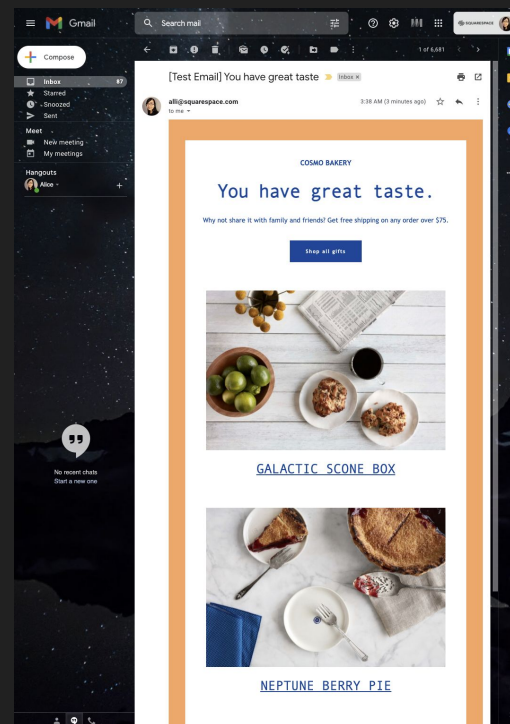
Gmail

Search mail

SQUARESPACE

Compose

Inbox 87
Starred
Snoozed
Sent

Meet
New meeting
My meetings

Hangouts
Alice

No recent chats
Start a new one

1 of 6,681

[Test Email] You have great taste Inbox ×

alli@squarespace.com
to me

3:38 AM (3 minutes ago)

COSMO BAKERY

You have great taste.

Why not share it with family and friends? Get free shipping on any order over $75.

Shop all gifts

GALACTIC SCONE BOX

NEPTUNE BERRY PIE